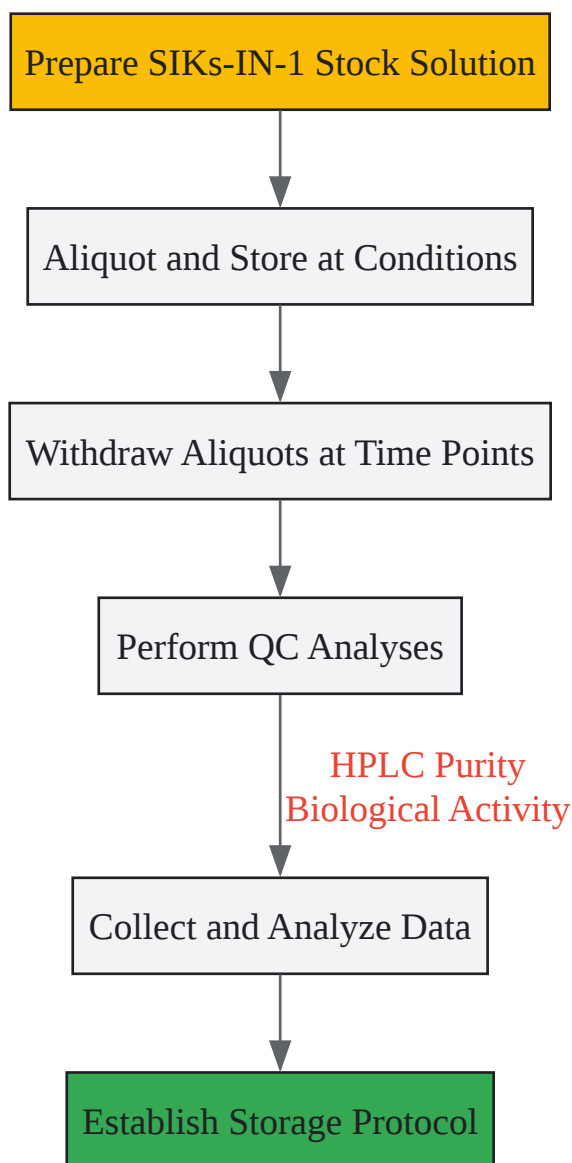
Prepare SIKs-IN-1 Stock Solution

Aliquot and Store at Conditions

Withdraw Aliquots at Time Points

Perform QC Analyses

HPLC Purity
Biological Activity

Collect and Analyze Data

Establish Storage Protocol